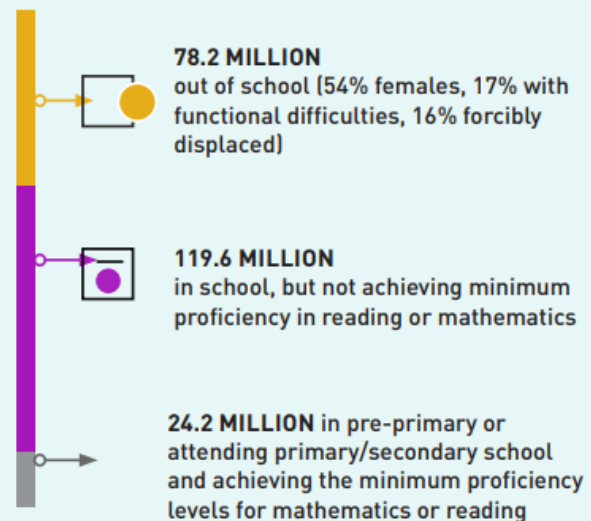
78.2 MILLION
out of school (54% females, 17% with functional difficulties, 16% forcibly displaced)

119.6 MILLION
in school, but not achieving minimum proficiency in reading or mathematics

24.2 MILLION in pre-primary or attending primary/secondary school and achieving the minimum proficiency levels for mathematics or reading